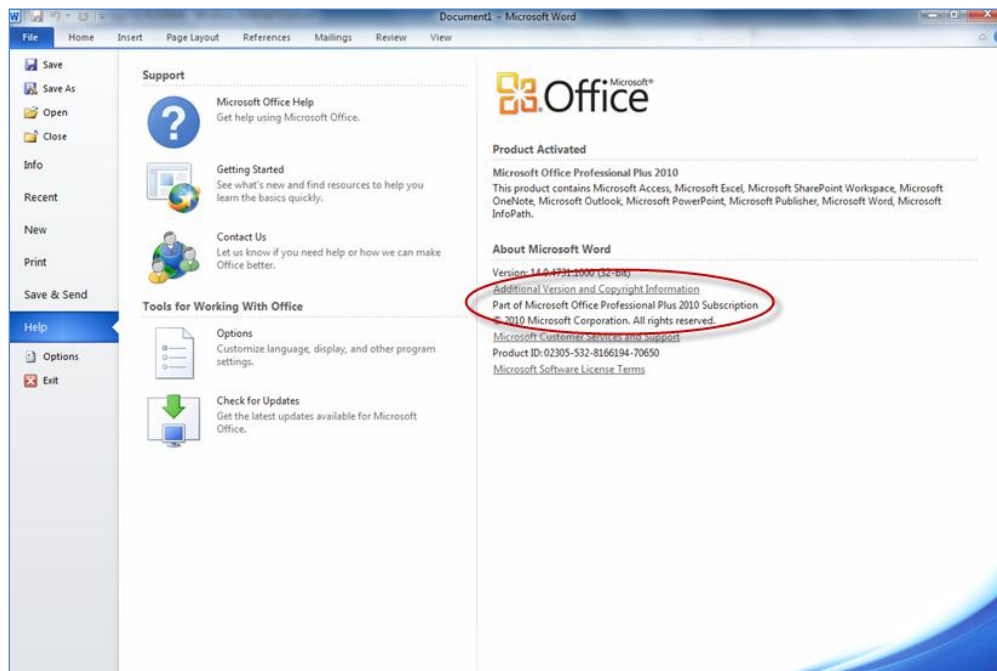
Document1 - Microsoft Word

File Home Insert Page Layout References Mailings Review View

Save
Save As
Open
Close
Info
Recent
New
Print
Save & Send
Help
Options
Exit

Support

Microsoft Office Help
Get help using Microsoft Office.

Getting Started
See what's new and find resources to help you learn the basics quickly.

Contact Us
Let us know if you need help or how we can make Office better.

Tools for Working With Office

Options
Customize language, display, and other program settings.

Check for Updates
Get the latest updates available for Microsoft Office.

Microsoft® Office

Product Activated

Microsoft Office Professional Plus 2010
This product contains Microsoft Access, Microsoft Excel, Microsoft SharePoint Workspace, Microsoft OneNote, Microsoft Outlook, Microsoft PowerPoint, Microsoft Publisher, Microsoft Word, Microsoft InfoPath.

About Microsoft Word

Version: 14.0.4731.1000 (32-bit)
Additional Version and Copyright Information
Part of Microsoft Office Professional Plus 2010 Subscription
© 2010 Microsoft Corporation. All rights reserved.
Microsoft Customer Services and Support
Product ID: 02305-532-8166194-70650
Microsoft Software License Terms